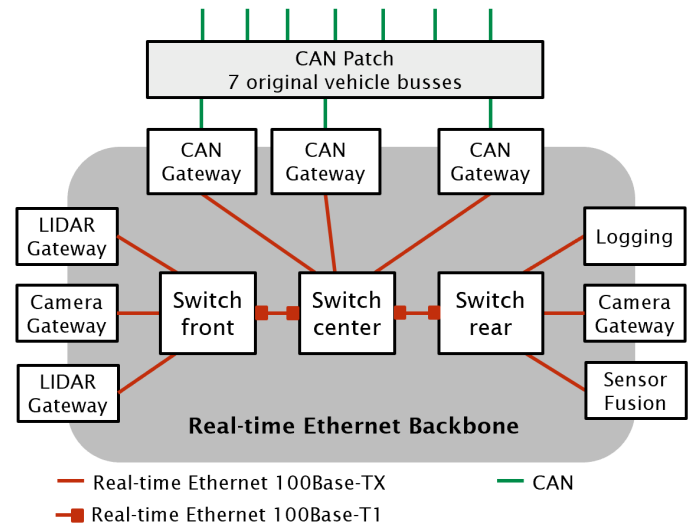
CAN Patch
7 original vehicle busses

CAN Gateway

CAN Gateway

CAN Gateway

LIDAR Gateway

Camera Gateway

LIDAR Gateway

Switch front

Switch center

Switch rear

Logging

Camera Gateway

Sensor Fusion

Real-time Ethernet Backbone

Real-time Ethernet 100Base-TX

CAN

Real-time Ethernet 100Base-T1